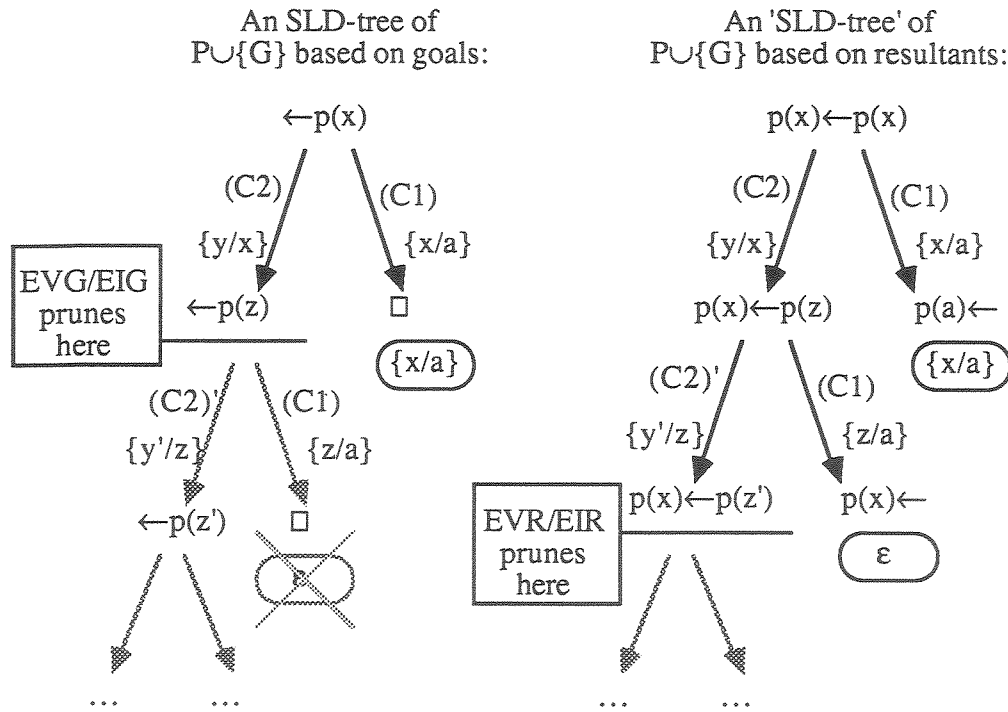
An SLD-tree of $P \cup \{G\}$ based on goals:

$\leftarrow p(x)$

(C2) $\{y/x\}$

(C1) $\{x/a\}$

EVG/EIG prunes here

$\leftarrow p(z)$

$\square$

$\{x/a\}$

(C2)' $\{y'/z\}$

(C1) $\{z/a\}$

$\leftarrow p(z')$

$\square$

ε

… …

An 'SLD-tree' of $P \cup \{G\}$ based on resultants:

$p(x) \leftarrow p(x)$

(C2) $\{y/x\}$

(C1) $\{x/a\}$

$p(x) \leftarrow p(z)$

$p(a) \leftarrow$

$\{x/a\}$

(C2)' $\{y'/z\}$

(C1) $\{z/a\}$

EVR/EIR prunes here

$p(x) \leftarrow p(z')$

$p(x) \leftarrow$

ε

… …